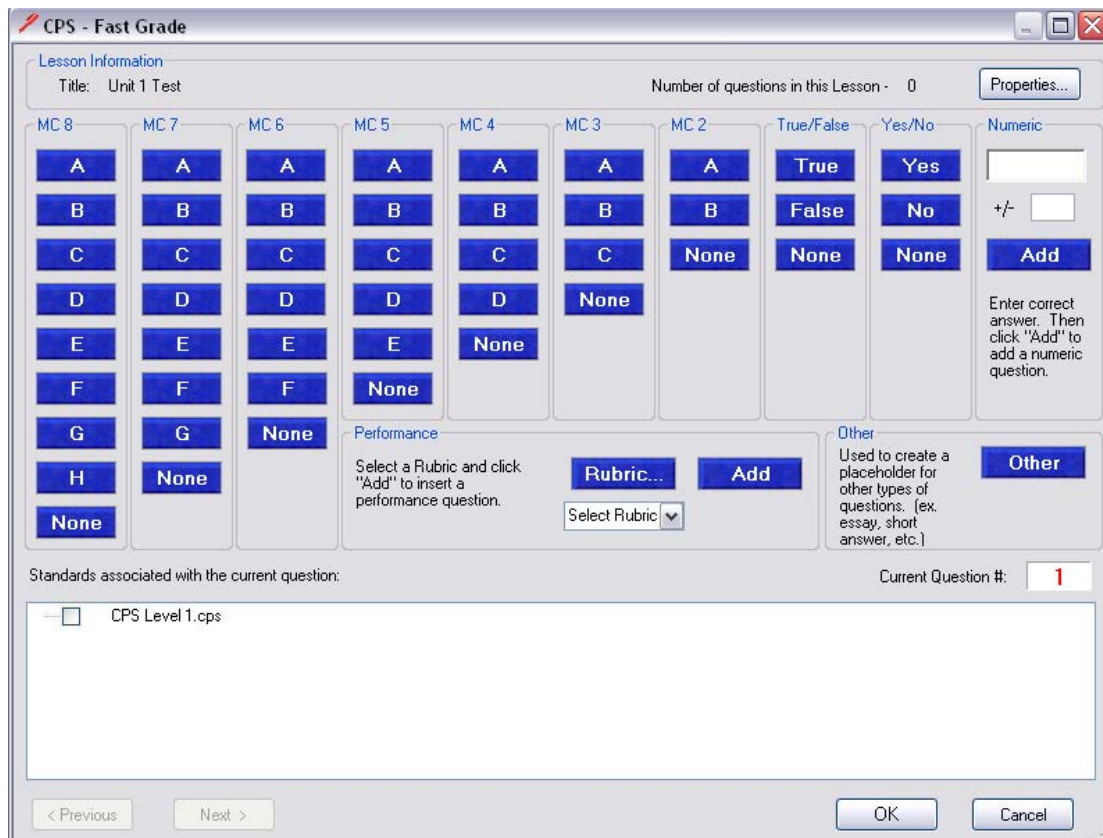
CPS - Fast Grade

Lesson Information
Title: Unit 1 Test
Number of questions in this Lesson - 0
Properties...

MC 8
A
B
C
D
E
F
G
H
None

MC 7
A
B
C
D
E
F
G
None

MC 6
A
B
C
D
E
F
None

MC 5
A
B
C
D
E
None

MC 4
A
B
C
D
None

MC 3
A
B
C
None

MC 2
A
B
None

True/False
True
False
None

Yes/No
Yes
No
None

Numeric
+/-
Add
Enter correct answer. Then click "Add" to add a numeric question.

Performance
Select a Rubric and click "Add" to insert a performance question.
Rubric...
Add
Select Rubric

Other
Used to create a placeholder for other types of questions. (ex. essay, short answer, etc.)
Other

Standards associated with the current question:
Current Question #: 1

CPS Level 1.cps

< Previous
Next >
OK
Cancel